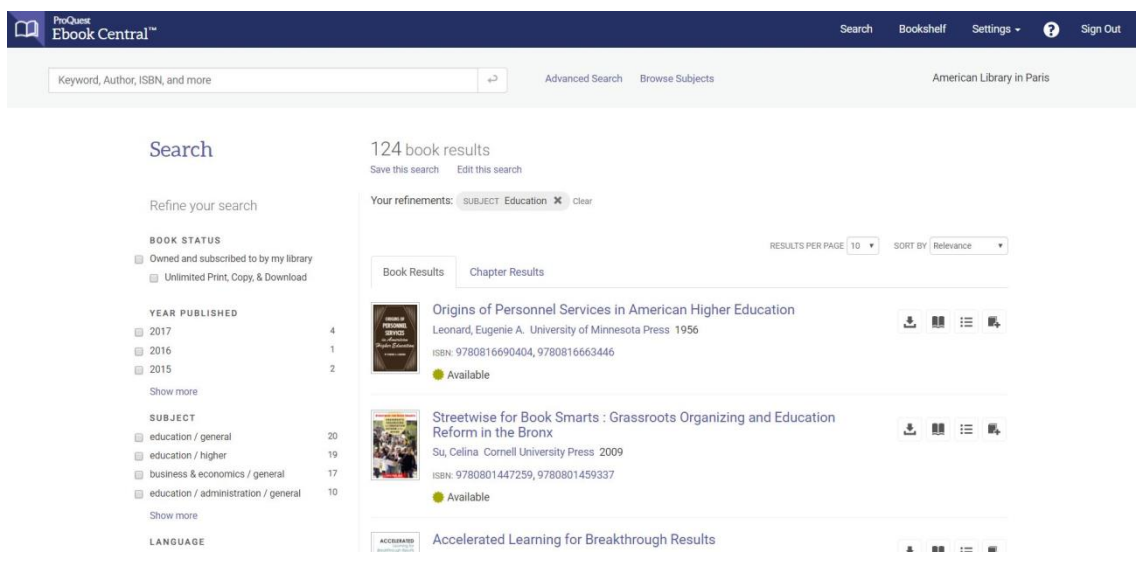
ProQuest
Ebook Central™

Search Bookshelf Settings ? Sign Out

Keyword, Author, ISBN, and more

Advanced Search Browse Subjects

American Library in Paris

Search

Refine your search

BOOK STATUS
Owned and subscribed to by my library
Unlimited Print, Copy, & Download

YEAR PUBLISHED
2017 4
2016 1
2015 2
Show more

SUBJECT
education / general 20
education / higher 19
business & economics / general 17
education / administration / general 10
Show more

LANGUAGE

124 book results
Save this search Edit this search

Your refinements: SUBJECT Education ✖ Clear

RESULTS PER PAGE 10 SORT BY Relevance

Book Results Chapter Results

ORIGINS OF PERSONNEL SERVICES in American Higher Education

Origins of Personnel Services in American Higher Education
Leonard, Eugenie A. University of Minnesota Press 1956
ISBN: 9780816690404, 9780816663446
Available

Streetwise for Book Smarts : Grassroots Organizing and Education Reform in the Bronx
Su, Celina Cornell University Press 2009
ISBN: 9780801447259, 9780801459337
Available

ACCELERATED

Accelerated Learning for Breakthrough Results